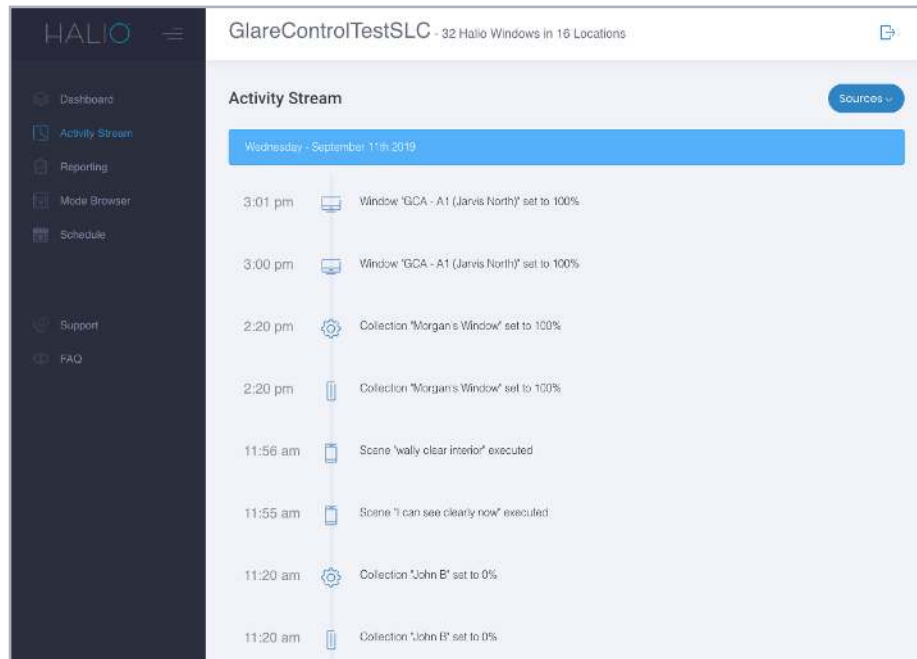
HALIO

Dashboard
Activity Stream
Reporting
Mode Browser
Schedule

Support
FAQ

GlareControlTestSLC - 32 Halio Windows in 16 Locations

Activity Stream

Sources

Wednesday - September 11th 2019

3:01 pm Window 'GCA - A1 (Jarvis North)' set to 100%

3:00 pm Window 'GCA - A1 (Jarvis North)' set to 100%

2:20 pm Collection 'Morgan's Window' set to 100%

2:20 pm Collection 'Morgan's Window' set to 100%

11:56 am Scene 'wally clear interior' executed

11:55 am Scene 'I can see clearly now' executed

11:20 am Collection 'John B' set to 0%

11:20 am Collection 'John B' set to 0%